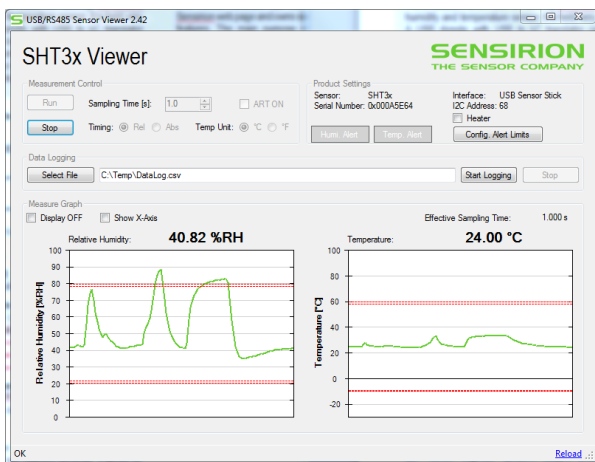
USB/RS485 Sensor Viewer 2.42

SHT3x Viewer

SENSIRION
THE SENSOR COMPANY

Measurement Control

Run

Sampling Time [s]: 1.0

ART ON

Stop

Timing: Rel Abs

Temp Unit: °C °F

Product Settings

Sensor: SHT3x
Serial Number: 0x000A5E64

Interface: USB Sensor Stick
I2C Address: 68

Heater

Humi. Alert

Temp. Alert

Config. Alert Limits

Data Logging

Select File

C:\Temp\DataLog.csv

Start Logging

Stop

Measure Graph

Display OFF

Show X-Axis

Effective Sampling Time: 1.000 s

Relative Humidity: 40.82 %RH

Temperature: 24.00 °C

Relative Humidity [%RH]

100
90
80
70
60
50
40
30
20
10
0

Temperature [°C]

100
80
60
40
20
0
-20

OK

Reload